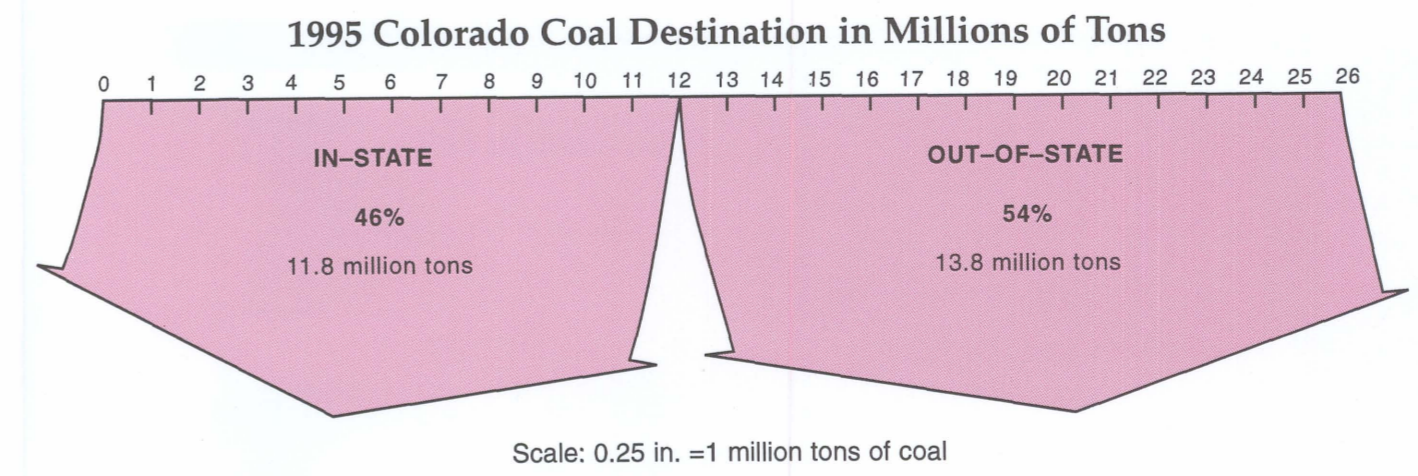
1995 Colorado Coal Destination in Millions of Tons

0 1 2 3 4 5 6 7 8 9 10 11 12 13 14 15 16 17 18 19 20 21 22 23 24 25 26

IN–STATE

46%

11.8 million tons

OUT–OF–STATE

54%

13.8 million tons

Scale: 0.25 in. =1 million tons of coal